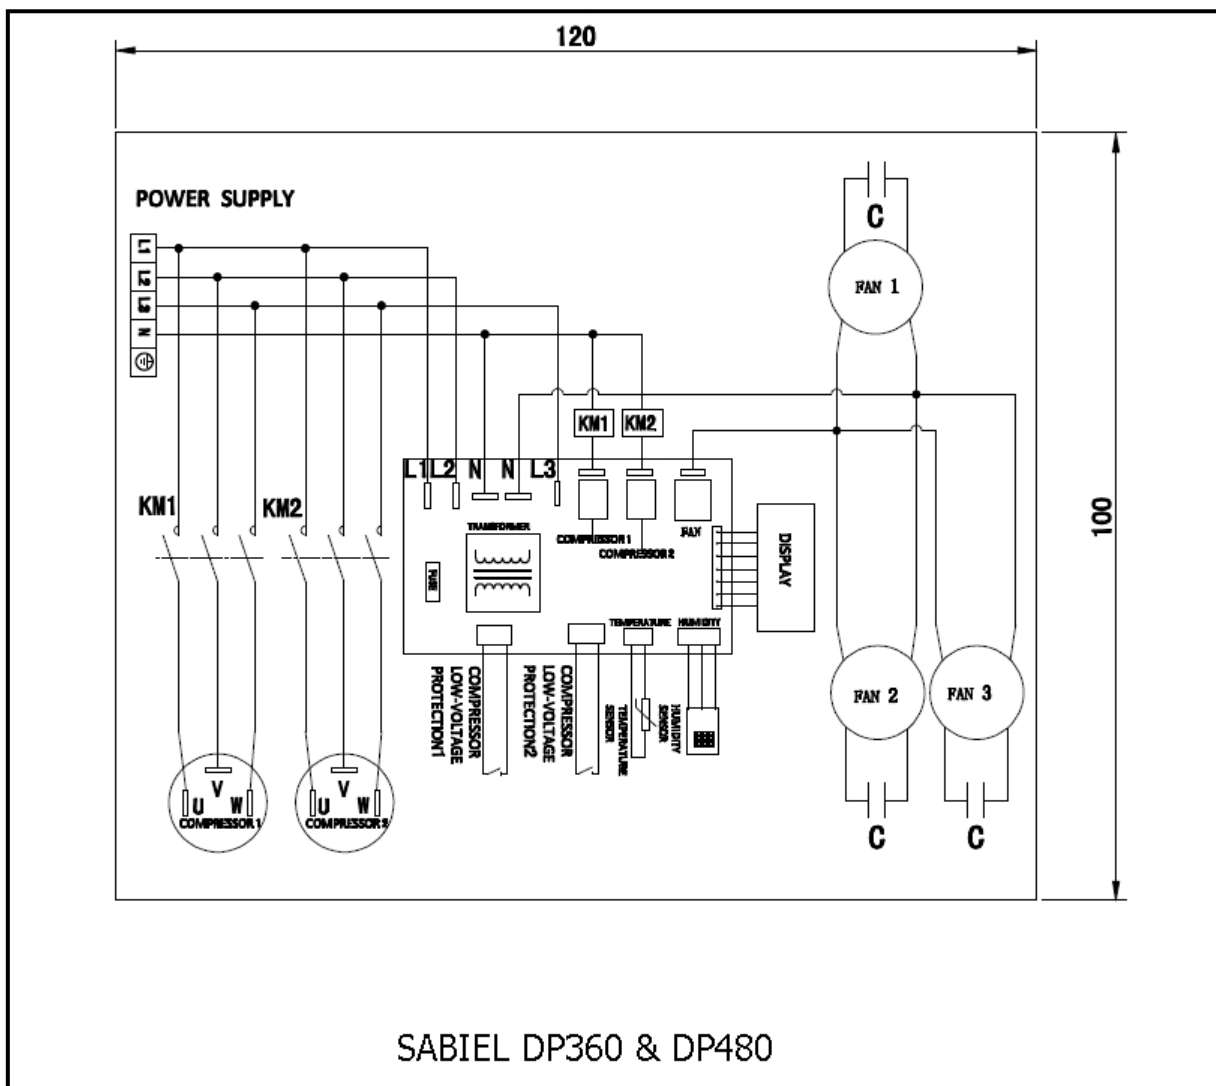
120

100

POWER SUPPLY

L1
L2
L3
N

C

FAN 1

KM1 KM2

L1 L2 N N L3

KM1

KM2

TRANSFORMER

FUSE

COMPRESSOR 1

COMPRESSOR 2

FAN

DISPLAY

TEMPERATURE HUMIDITY

COMPRESSOR LOW-VOLTAGE PROTECTION1

COMPRESSOR LOW-VOLTAGE PROTECTION2

TEMPERATURE SENSOR

HUMIDITY SENSOR

FAN 2

FAN 3

U V W
COMPRESSOR 1

U V W
COMPRESSOR 2

C

C

SABIEL DP360 & DP480